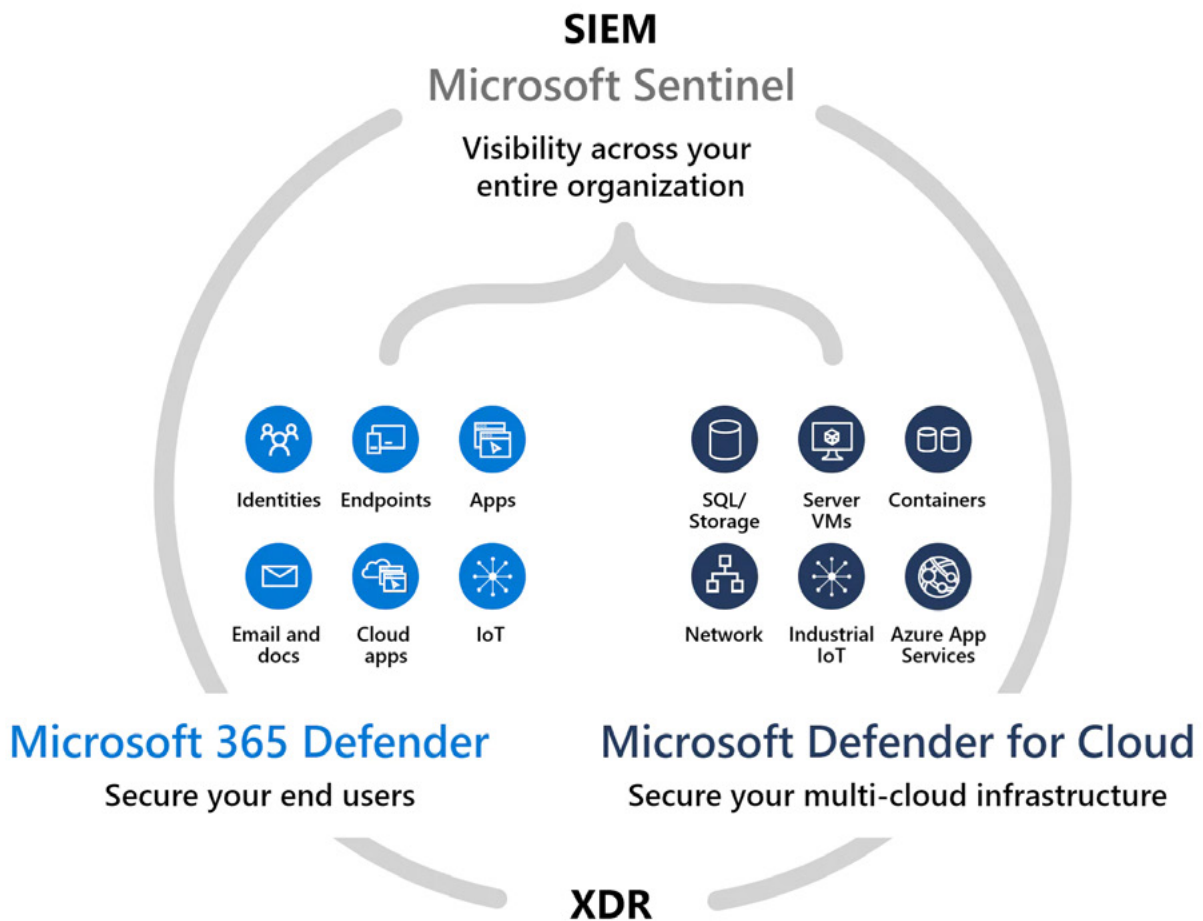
SIEM
Microsoft Sentinel

Visibility across your entire organization

Identities
Endpoints
Apps
Email and docs
Cloud apps
IoT

SQL/ Storage
Server VMs
Containers
Network
Industrial IoT
Azure App Services

Microsoft 365 Defender
Secure your end users

Microsoft Defender for Cloud
Secure your multi-cloud infrastructure

XDR